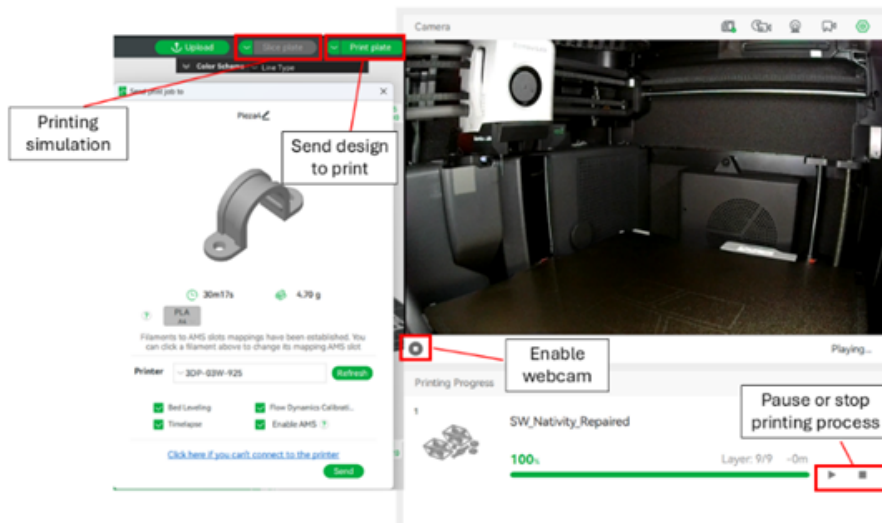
Upload
Slice plate
Print plate
Color Scheme
Line Type
Send print job to
Printing simulation
Send design to print
Pizza4
30m17s
4.70 g
PLA
Filaments to AMS slots mappings have been established. You can click a filament above to change its mapping AMS slot
Printer
3DP-03W-925
Refresh
Bed Leveling
Flow Dynamics Calibrati...
Timelapse
Enable AMS
Click here if you can't connect to the printer
Send
Camera
Enable webcam
Playing...
Printing Progress
1
SW_Nativity_Repaired
100%
Layer: 9/9
-0m
Pause or stop printing process